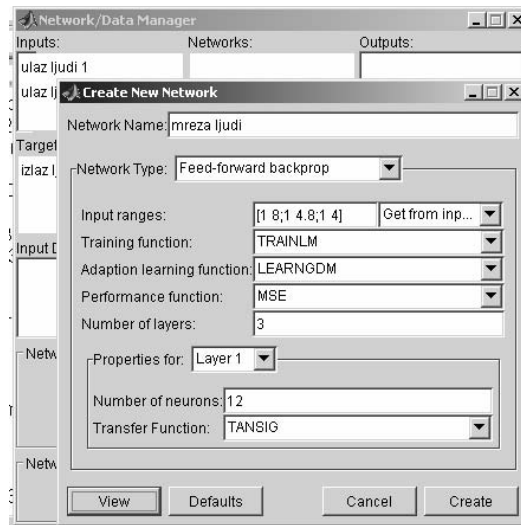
Network/Data Manager

Inputs:
Networks:
Outputs:
ulaz ljudi 1
ulaz lj
Target
izlaz l
Input D
Netw
Netw

Create New Network

Network Name: mreza ljudi

Network Type: Feed-forward backprop

Input ranges: [1 8;1 4.8;1 4] Get from inp...
Training function: TRAINLM
Adaption learning function: LEARNGDM
Performance function: MSE
Number of layers: 3

Properties for: Layer 1

Number of neurons: 12
Transfer Function: TANSIG

View Defaults Cancel Create